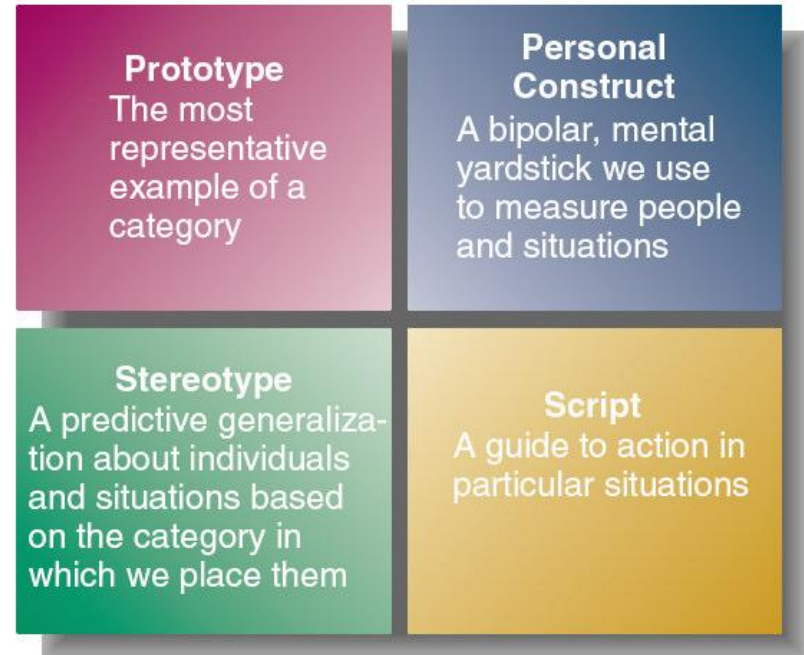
Prototype
The most representative example of a category

Personal Construct
A bipolar, mental yardstick we use to measure people and situations

Stereotype
A predictive generalization about individuals and situations based on the category in which we place them

Script
A guide to action in particular situations